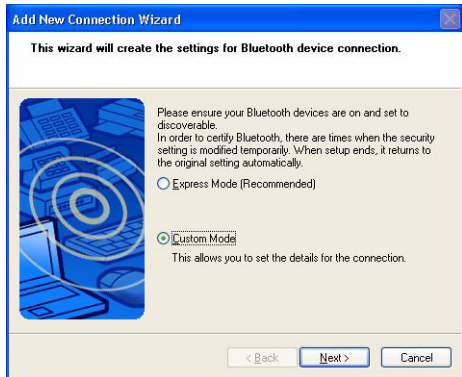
Add New Connection Wizard

This wizard will create the settings for Bluetooth device connection.

Please ensure your Bluetooth devices are on and set to discoverable.
In order to certify Bluetooth, there are times when the security setting is modified temporarily. When setup ends, it returns to the original setting automatically.

Express Mode (Recommended)

Custom Mode
This allows you to set the details for the connection.

< Back
Next >
Cancel